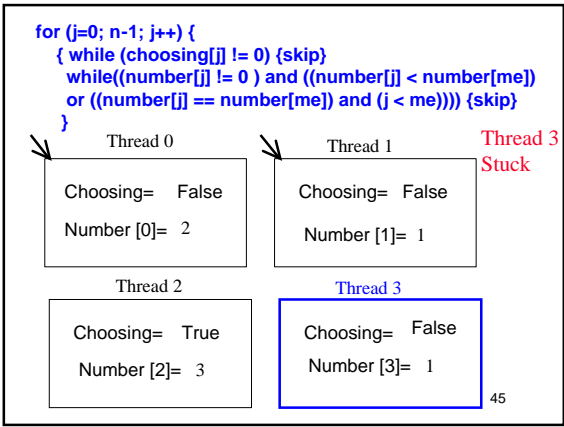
for (j=0; n-1; j++) {
{ while (choosing[j] != 0) {skip}
while((number[j] != 0 ) and ((number[j] < number[me])
or ((number[j] == number[me]) and (j < me)))) {skip}
}

Thread 0

Choosing= False

Number [0]= 2

Thread 1

Choosing= False

Number [1]= 1

Thread 3
Stuck

Thread 2

Choosing= True

Number [2]= 3

Thread 3

Choosing= False

Number [3]= 1

45